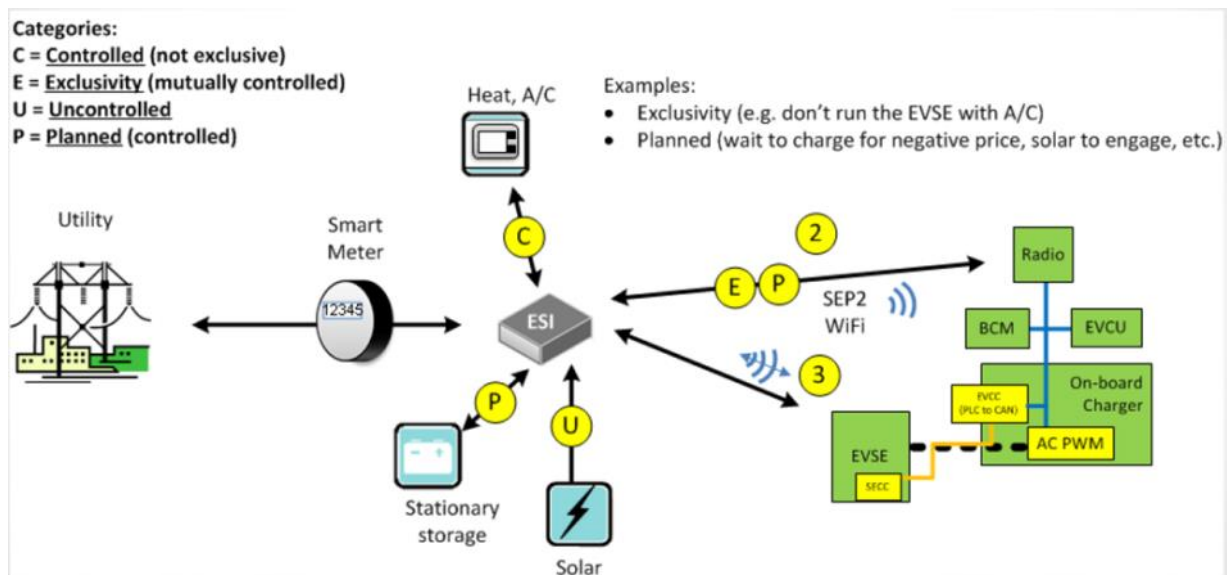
Categories:
C = Controlled (not exclusive)
E = Exclusivity (mutually controlled)
U = Uncontrolled
P = Planned (controlled)

Heat, A/C

Examples:
• Exclusivity (e.g. don't run the EVSE with A/C)
• Planned (wait to charge for negative price, solar to engage, etc.)

Utility

Smart Meter

12345

C

ESI

2

E

P

SEP2 WiFi

Radio

BCM

EVCU

3

On-board Charger

EVCC (PLC to CAN)

AC PWM

EVSE

SECC

P

U

Stationary storage

Solar